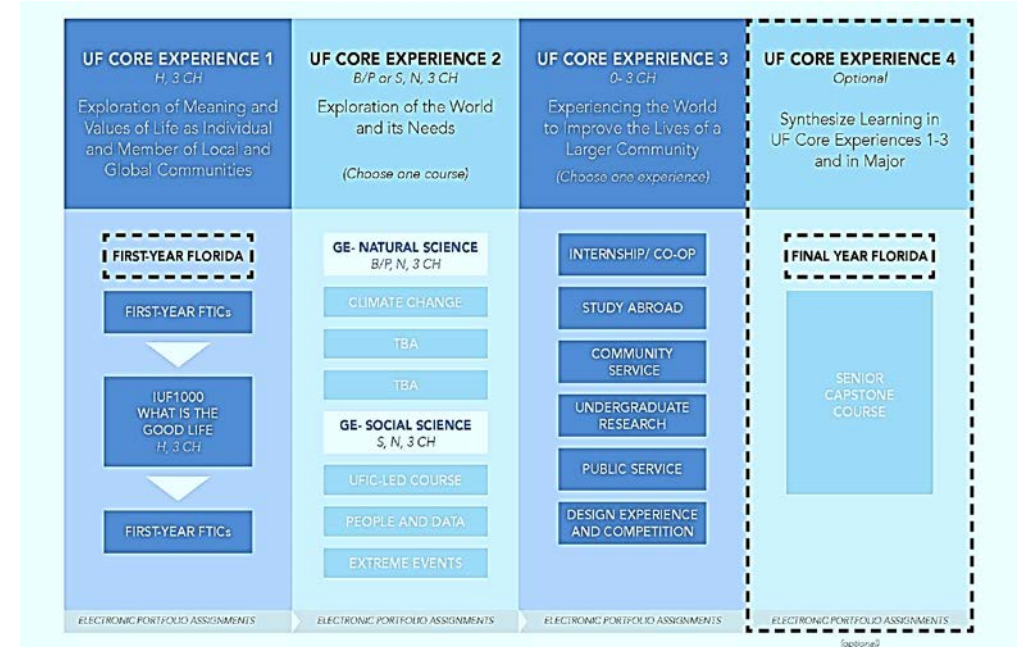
UF CORE EXPERIENCE 1
H, 3 CH
Exploration of Meaning and Values of Life as Individual and Member of Local and Global Communities

FIRST-YEAR FLORIDA

FIRST-YEAR FTICs

IUF1000 WHAT IS THE GOOD LIFE
H, 3 CH

FIRST-YEAR FTICs

ELECTRONIC PORTFOLIO ASSIGNMENTS

UF CORE EXPERIENCE 2
B/P or S, N, 3 CH
Exploration of the World and its Needs

(Choose one course)

GE- NATURAL SCIENCE
B/P, N, 3 CH

CLIMATE CHANGE

TBA

TBA

GE- SOCIAL SCIENCE
S, N, 3 CH

UFIC-LED COURSE

PEOPLE AND DATA

EXTREME EVENTS

ELECTRONIC PORTFOLIO ASSIGNMENTS

UF CORE EXPERIENCE 3
0- 3 CH
Experiencing the World to Improve the Lives of a Larger Community

(Choose one experience)

INTERNSHIP/ CO-OP

STUDY ABROAD

COMMUNITY SERVICE

UNDERGRADUATE RESEARCH

PUBLIC SERVICE

DESIGN EXPERIENCE AND COMPETITION

ELECTRONIC PORTFOLIO ASSIGNMENTS

UF CORE EXPERIENCE 4
Optional
Synthesize Learning in UF Core Experiences 1-3 and in Major

FINAL YEAR FLORIDA

SENIOR CAPSTONE COURSE

ELECTRONIC PORTFOLIO ASSIGNMENTS
(optional)